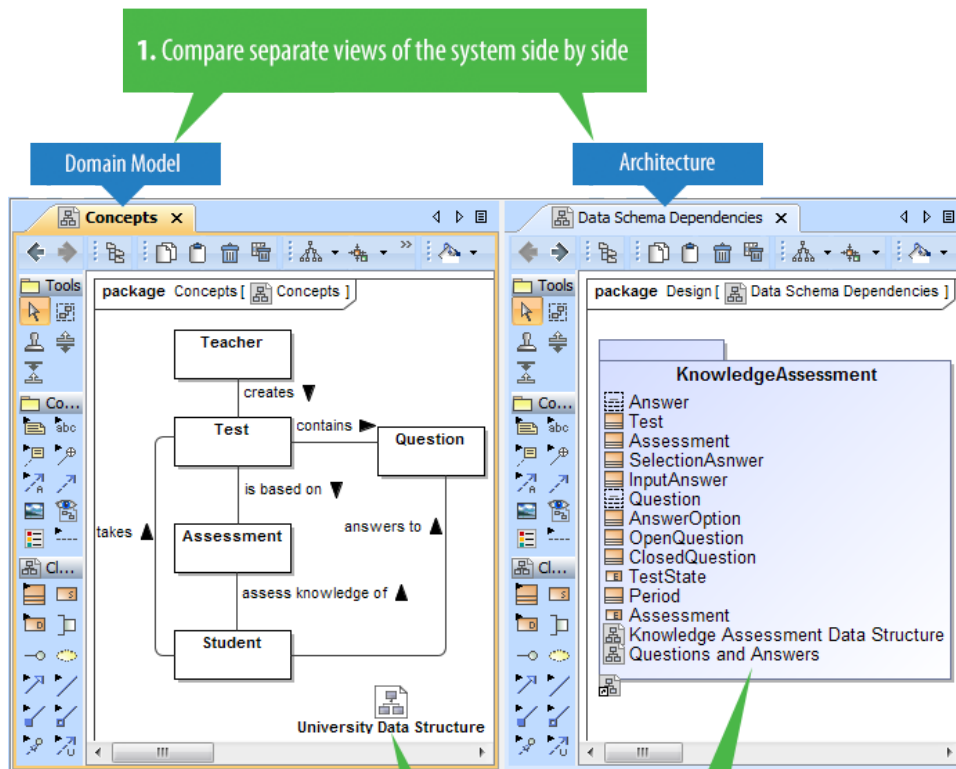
1. Compare separate views of the system side by side

Domain Model

Architecture

Concepts ×

Tools

Co...

Cl...

package Concepts [ Concepts ]

Teacher

creates

Test

contains

Question

is based on

takes

answers to

Assessment

assess knowledge of

Student

University Data Structure

Data Schema Dependencies ×

Tools

Co...

Cl...

package Design [ Data Schema Dependencies ]

KnowledgeAssessment

Answer
Test
Assessment
SelectionAsnwer
InputAnswer
Question
AnswerOption
OpenQuestion
ClosedQuestion
TestState
Period
Assessment
Knowledge Assessment Data Structure
Questions and Answers